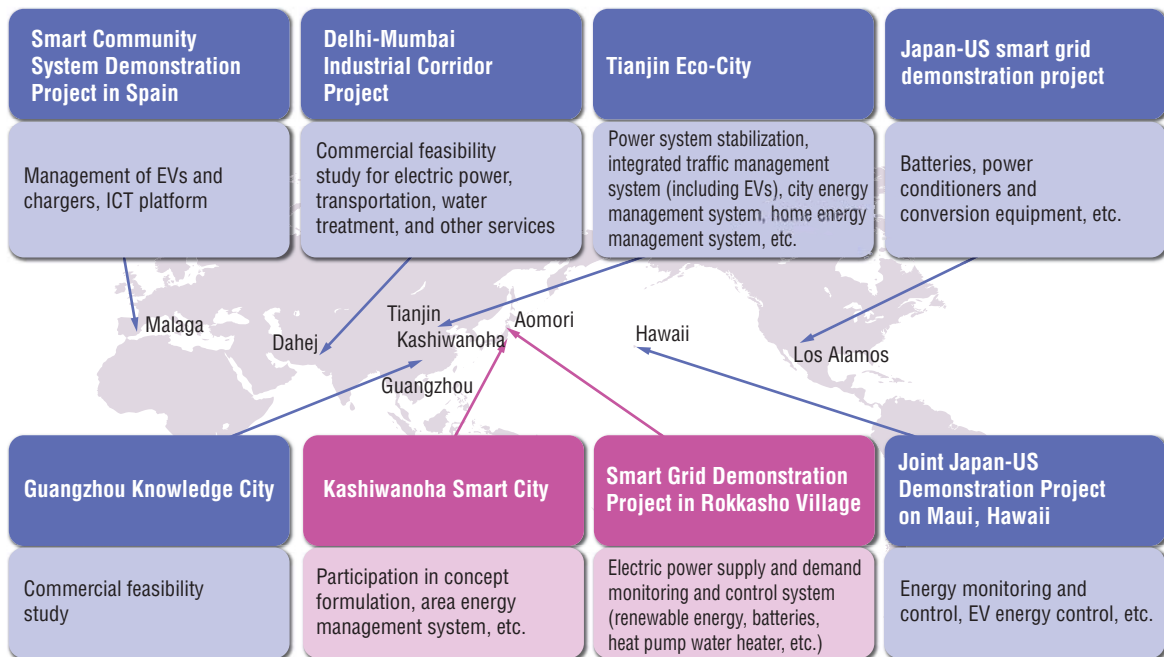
Smart Community System Demonstration Project in Spain

Management of EVs and chargers, ICT platform

Delhi-Mumbai Industrial Corridor Project

Commercial feasibility study for electric power, transportation, water treatment, and other services

Tianjin Eco-City

Power system stabilization, integrated traffic management system (including EVs), city energy management system, home energy management system, etc.

Japan-US smart grid demonstration project

Batteries, power conditioners and conversion equipment, etc.

Malaga

Dahej

Tianjin

Kashiwanoha

Aomori

Guangzhou

Hawaii

Los Alamos

Guangzhou Knowledge City

Commercial feasibility study

Kashiwanoha Smart City

Participation in concept formulation, area energy management system, etc.

Smart Grid Demonstration Project in Rokkasho Village

Electric power supply and demand monitoring and control system (renewable energy, batteries, heat pump water heater, etc.)

Joint Japan-US Demonstration Project on Maui, Hawaii

Energy monitoring and control, EV energy control, etc.